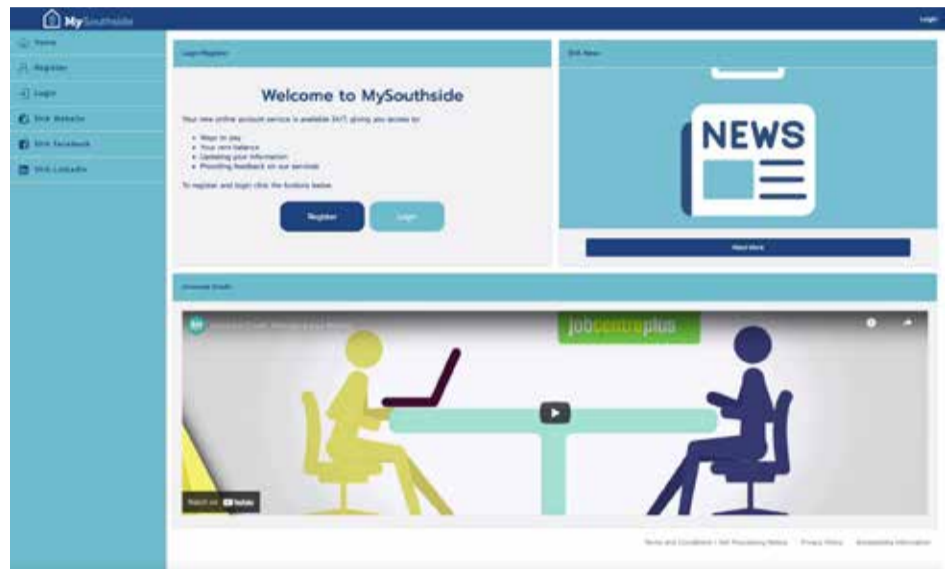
MySouthside

Login

Home

Register

Login

SHA Website

SHA Facebook

SHA LinkedIn

Login/Register

Welcome to MySouthside

Your new online account service is available 24/7, giving you access to:

- Ways to pay
- Your rent balance
- Updating your information
- Providing feedback on our services

To register and login click the buttons below.

Register

Login

SHA News

NEWS

Read More

Universal Credit

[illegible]

jobcentreplus

Watch on YouTube

Terms and Conditions / Fair Processing Notice   Privacy Policy   Accessibility Information